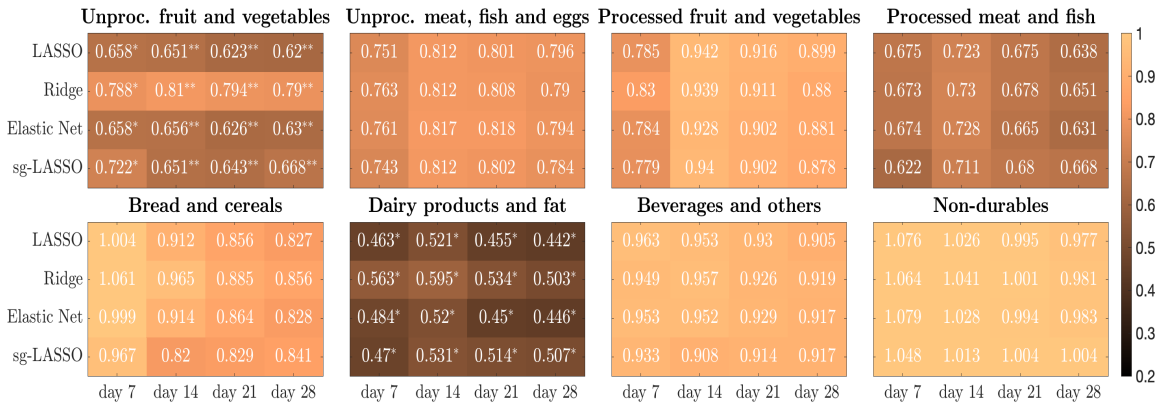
Unproc. fruit and vegetables

| | | | | |
|---|---|---|---|---|
| LASSO | 0.658* | 0.651** | 0.623** | 0.62** |
| Ridge | 0.788* | 0.81** | 0.794** | 0.79** |
| Elastic Net | 0.658* | 0.656** | 0.626** | 0.63** |
| sg-LASSO | 0.722* | 0.651** | 0.643** | 0.668** |

Unproc. meat, fish and eggs

| | | | |
|---|---|---|---|
| 0.751 | 0.812 | 0.801 | 0.796 |
| 0.763 | 0.812 | 0.808 | 0.79 |
| 0.761 | 0.817 | 0.818 | 0.794 |
| 0.743 | 0.812 | 0.802 | 0.784 |

Processed fruit and vegetables

| | | | |
|---|---|---|---|
| 0.785 | 0.942 | 0.916 | 0.899 |
| 0.83 | 0.939 | 0.911 | 0.88 |
| 0.784 | 0.928 | 0.902 | 0.881 |
| 0.779 | 0.94 | 0.902 | 0.878 |

Processed meat and fish

| | | | |
|---|---|---|---|
| 0.675 | 0.723 | 0.675 | 0.638 |
| 0.673 | 0.73 | 0.678 | 0.651 |
| 0.674 | 0.728 | 0.665 | 0.631 |
| 0.622 | 0.711 | 0.68 | 0.668 |

Bread and cereals

| | | | | |
|---|---|---|---|---|
| LASSO | 1.004 | 0.912 | 0.856 | 0.827 |
| Ridge | 1.061 | 0.965 | 0.885 | 0.856 |
| Elastic Net | 0.999 | 0.914 | 0.864 | 0.828 |
| sg-LASSO | 0.967 | 0.82 | 0.829 | 0.841 |
| | day 7 | day 14 | day 21 | day 28 |

Dairy products and fat

| | | | |
|---|---|---|---|
| 0.463* | 0.521* | 0.455* | 0.442* |
| 0.563* | 0.595* | 0.534* | 0.503* |
| 0.484* | 0.52* | 0.45* | 0.446* |
| 0.47* | 0.531* | 0.514* | 0.507* |
| day 7 | day 14 | day 21 | day 28 |

Beverages and others

| | | | |
|---|---|---|---|
| 0.963 | 0.953 | 0.93 | 0.905 |
| 0.949 | 0.957 | 0.926 | 0.919 |
| 0.953 | 0.952 | 0.929 | 0.917 |
| 0.933 | 0.908 | 0.914 | 0.917 |
| day 7 | day 14 | day 21 | day 28 |

Non-durables

| | | | |
|---|---|---|---|
| 1.076 | 1.026 | 0.995 | 0.977 |
| 1.064 | 1.041 | 1.001 | 0.981 |
| 1.079 | 1.028 | 0.994 | 0.983 |
| 1.048 | 1.013 | 1.004 | 1.004 |
| day 7 | day 14 | day 21 | day 28 |

1
0.9
0.8
0.7
0.6
0.5
0.4
0.3
0.2